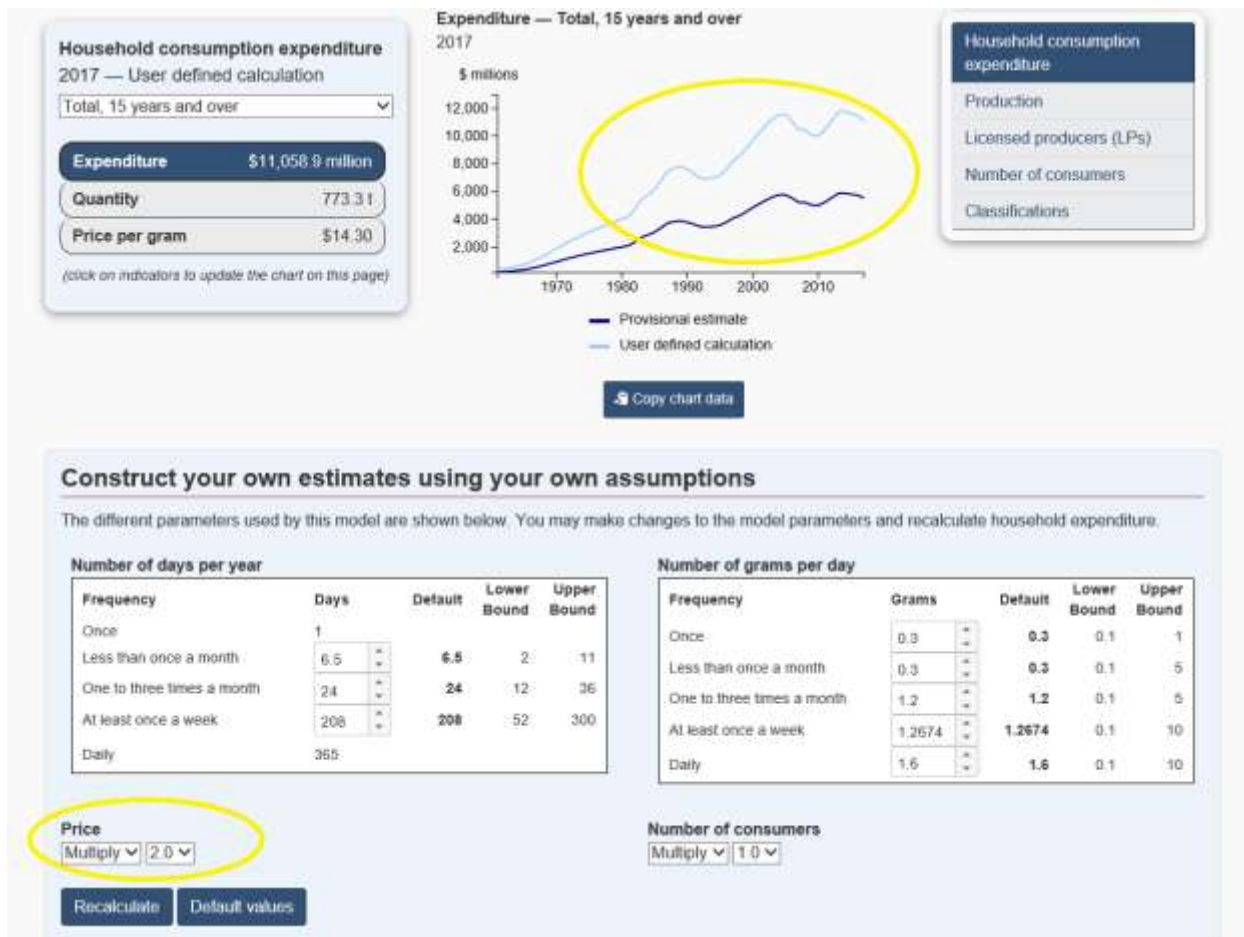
Household consumption expenditure
2017 — User defined calculation

Total, 15 years and over

| Expenditure | $11,058.9 million |
|---|---|
| Quantity | 773.3 t |
| Price per gram | $14.30 |

(click on indicators to update the chart on this page)

Expenditure — Total, 15 years and over
2017

$ millions

12,000
10,000
8,000
6,000
4,000
2,000

1970 1980 1990 2000 2010

Provisional estimate
User defined calculation

Copy chart data

Household consumption expenditure
Production
Licensed producers (LPs)
Number of consumers
Classifications

Construct your own estimates using your own assumptions

The different parameters used by this model are shown below. You may make changes to the model parameters and recalculate household expenditure.

Number of days per year

| Frequency | Days | Default | Lower Bound | Upper Bound |
|---|---|---|---|---|
| Once | 1 | | | |
| Less than once a month | 6.5 | 6.5 | 2 | 11 |
| One to three times a month | 24 | 24 | 12 | 36 |
| At least once a week | 208 | 208 | 52 | 300 |
| Daily | 365 | | | |

Number of grams per day

| Frequency | Grams | Default | Lower Bound | Upper Bound |
|---|---|---|---|---|
| Once | 0.3 | 0.3 | 0.1 | 1 |
| Less than once a month | 0.3 | 0.3 | 0.1 | 5 |
| One to three times a month | 1.2 | 1.2 | 0.1 | 5 |
| At least once a week | 1.2674 | 1.2674 | 0.1 | 10 |
| Daily | 1.6 | 1.6 | 0.1 | 10 |

Price
Multiply 2.0

Number of consumers
Multiply 1.0

Recalculate Default values